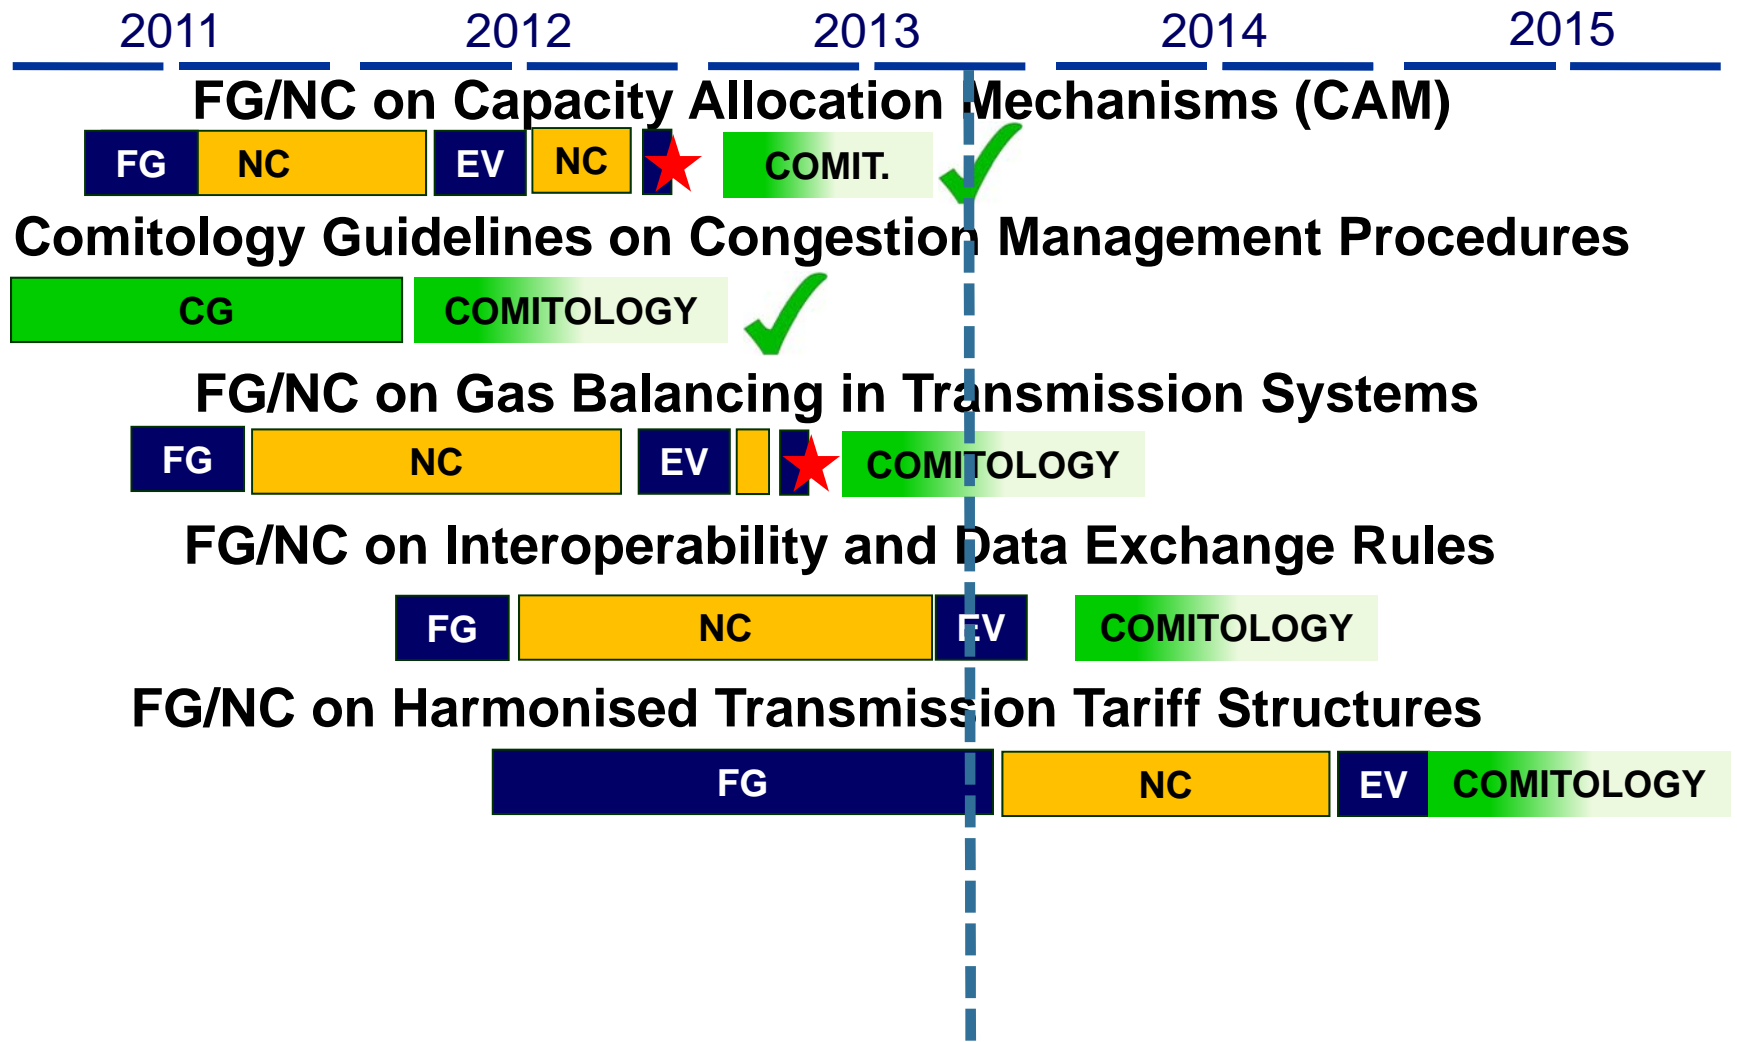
2011 2012 2013 2014 2015

FG/NC on Capacity Allocation Mechanisms (CAM)

FG NC EV NC COMIT.

Comitology Guidelines on Congestion Management Procedures

CG COMITOLOGY

FG/NC on Gas Balancing in Transmission Systems

FG NC EV COMITOLOGY

FG/NC on Interoperability and Data Exchange Rules

FG NC EV COMITOLOGY

FG/NC on Harmonised Transmission Tariff Structures

FG NC EV COMITOLOGY